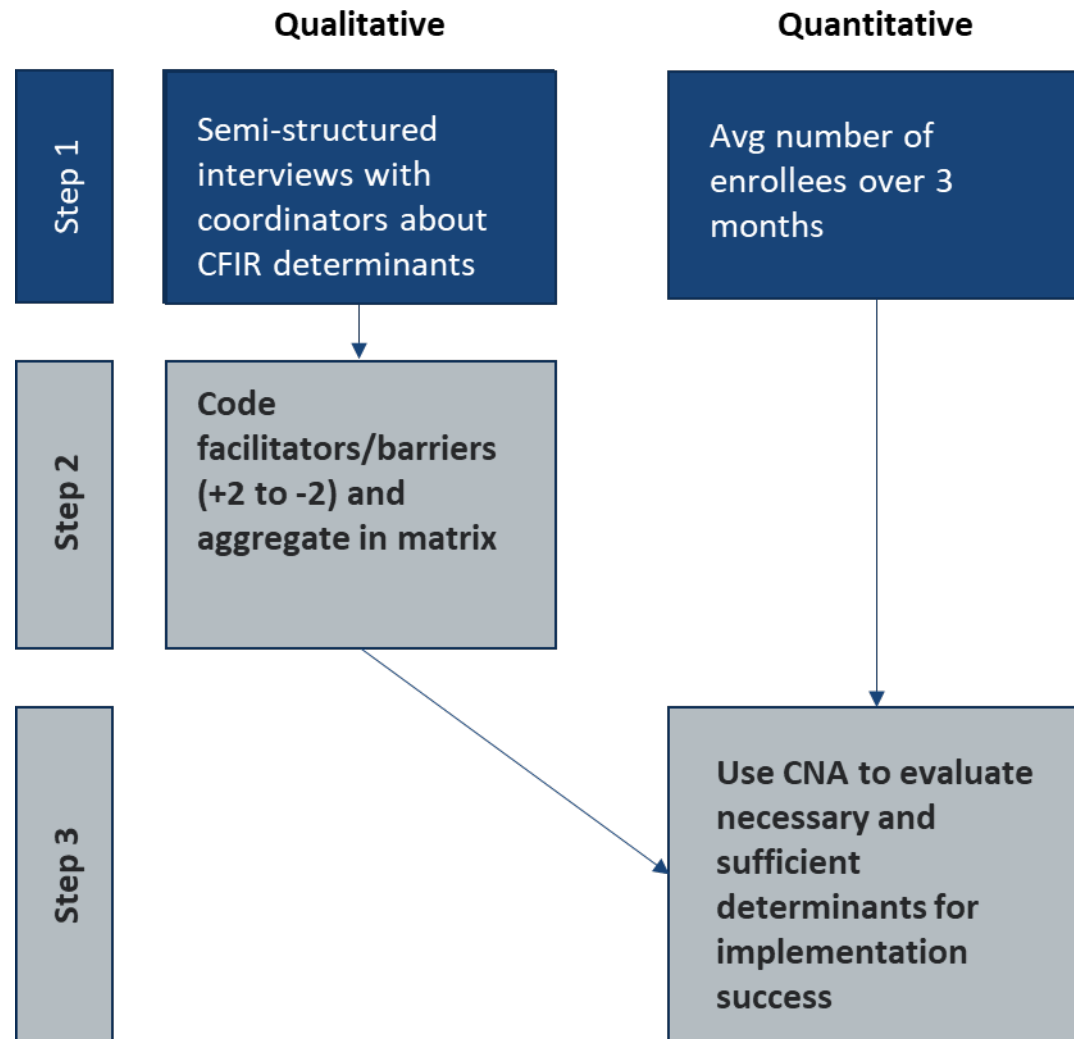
Qualitative

Quantitative

Step 1

Semi-structured interviews with coordinators about CFIR determinants

Avg number of enrollees over 3 months

Step 2

Code facilitators/barriers (+2 to -2) and aggregate in matrix

Step 3

Use CNA to evaluate necessary and sufficient determinants for implementation success